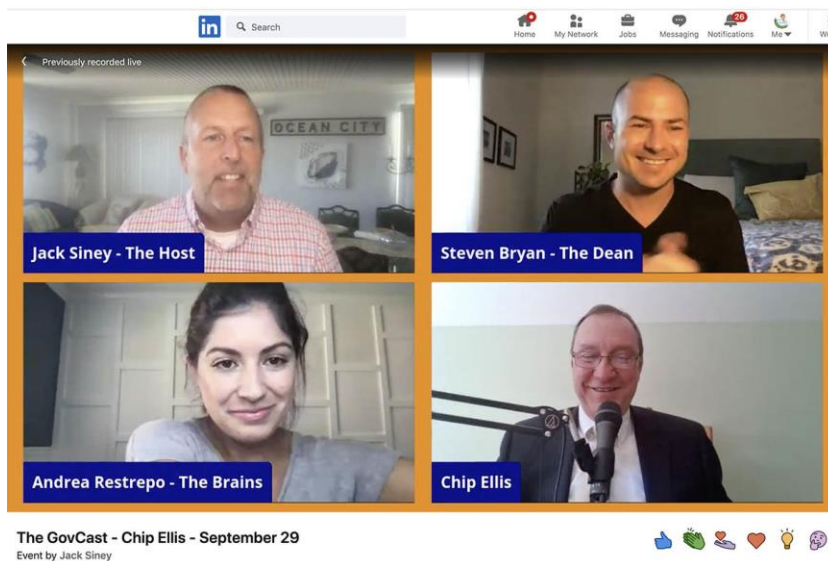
in Search

Home My Network Jobs Messaging 20 Notifications Me W

Previously recorded live

OCEAN CITY

Jack Siney - The Host

Steven Bryan - The Dean

Andrea Restrepo - The Brains

Chip Ellis

The GovCast - Chip Ellis - September 29
Event by Jack Siney